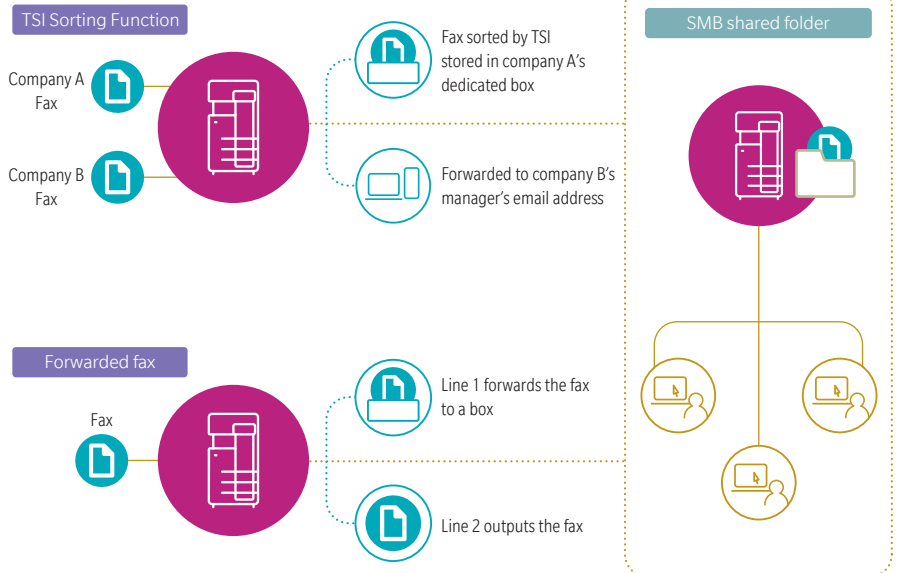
TSI Sorting Function

Company A Fax

Company B Fax

Fax sorted by TSI stored in company A's dedicated box

Forwarded to company B's manager's email address

SMB shared folder

Forwarded fax

Fax

Line 1 forwards the fax to a box

Line 2 outputs the fax